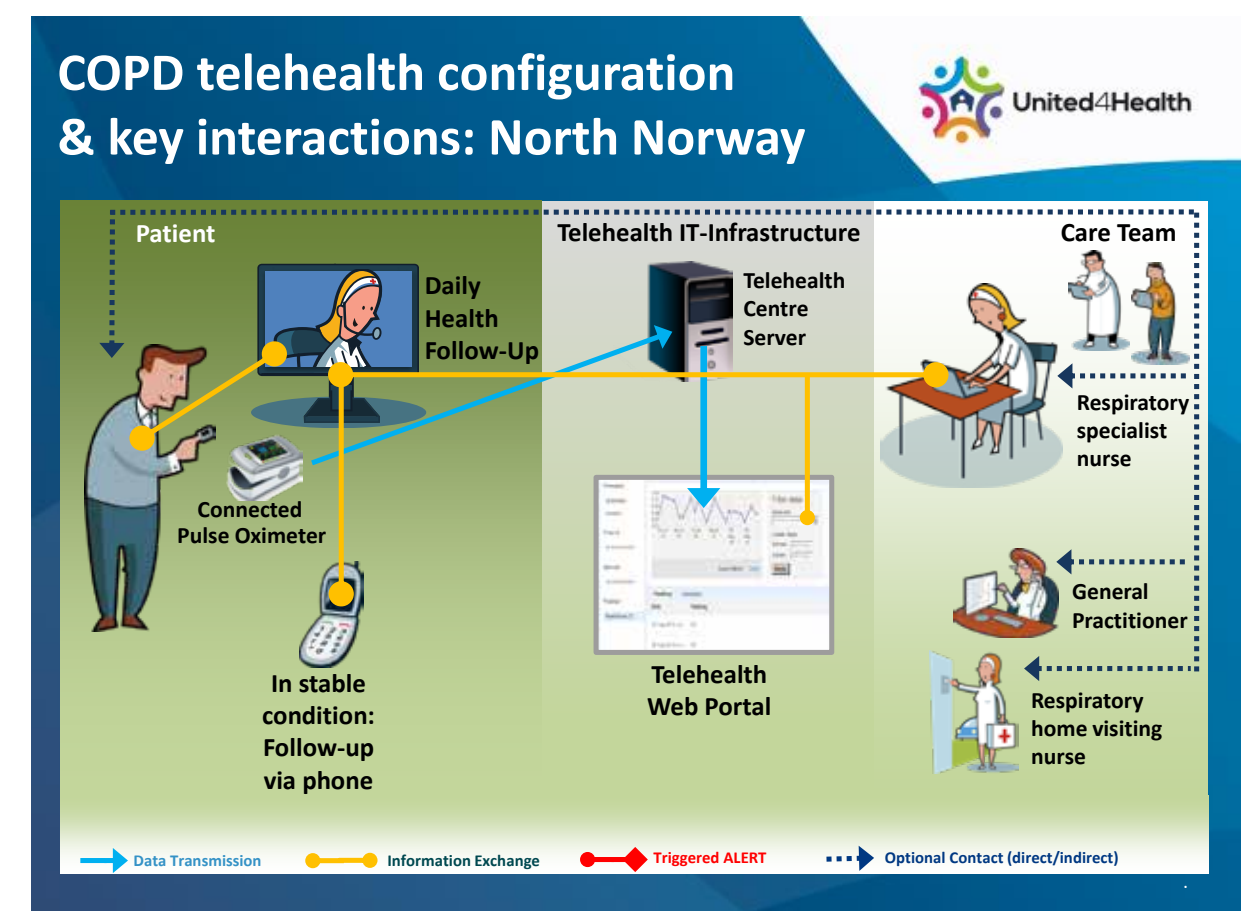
COPD telehealth configuration & key interactions: North Norway

United4Health

Patient

Telehealth IT-Infrastructure

Care Team

Daily Health Follow-Up

Telehealth Centre Server

Respiratory specialist nurse

Connected Pulse Oximeter

General Practitioner

Respiratory home visiting nurse

In stable condition: Follow-up via phone

Telehealth Web Portal

Data Transmission

Information Exchange

Triggered ALERT

Optional Contact (direct/indirect)